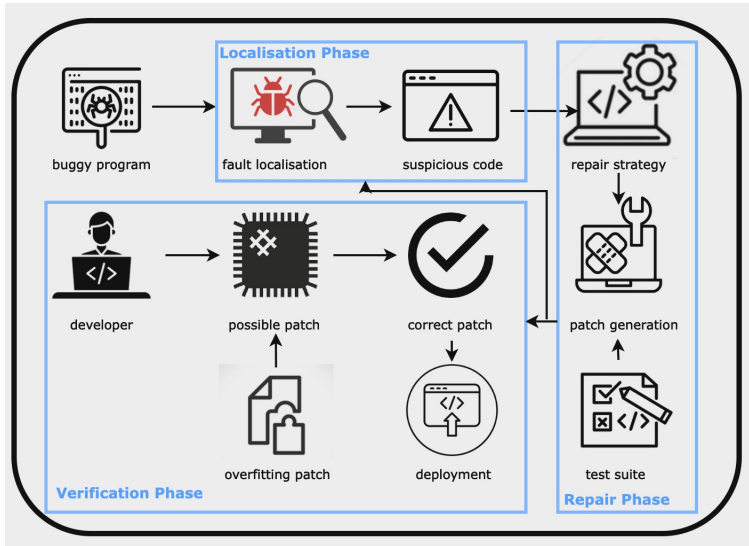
Localisation Phase

buggy program

fault localisation

suspicious code

repair strategy

developer

possible patch

correct patch

patch generation

overfitting patch

deployment

test suite

Verification Phase

Repair Phase